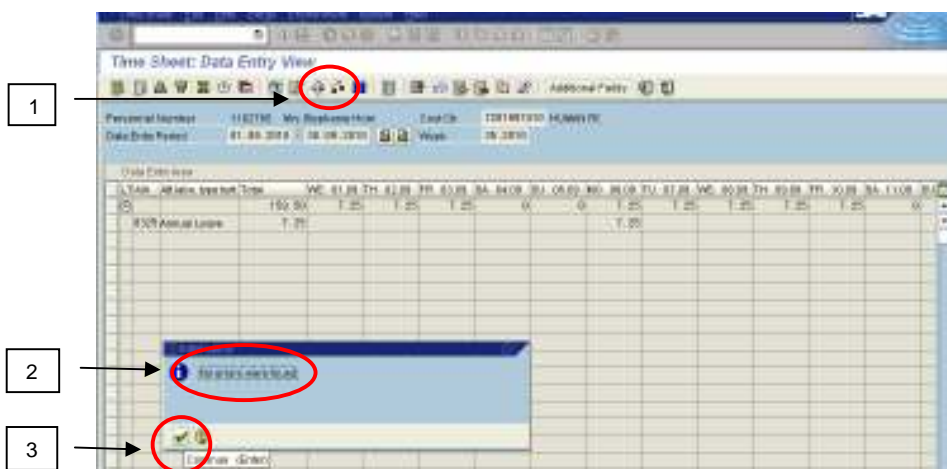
Time Sheet: Data Entry View

1

Additional Fields

Personnel Number 1162700 Mrs Boyikwana Hope
Data Entry Period 01.09.2010 - 30.09.2010
Cost Ctr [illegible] HUMAN RE
Week 36.2010

Data Entry Area

| LTask | Att/abs. type text | Total | WE 01.09 | TH 02.09 | FR 03.09 | SA 04.09 | SU 05.09 | MO 06.09 | TU 07.09 | WE 08.09 | TH 09.09 | FR 10.09 | SA 11.09 |
|---|---|---|---|---|---|---|---|---|---|---|---|---|---|
| | | 150.50 | 7.25 | 7.25 | 7.25 | 0 | 0 | 7.25 | 7.25 | 7.25 | 7.25 | 7.25 | 0 |
| | 0300 Annual Leave | 7.25 | | | | | | 7.25 | | | | | |

2

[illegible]

3

Continue (Enter)